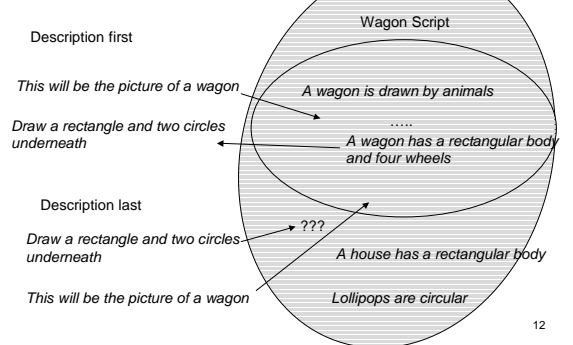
Wagon Script

Description first

This will be the picture of a wagon

Draw a rectangle and two circles underneath

A wagon is drawn by animals

.....

A wagon has a rectangular body and four wheels

Description last

???

Draw a rectangle and two circles underneath

A house has a rectangular body

This will be the picture of a wagon

Lollipops are circular

12